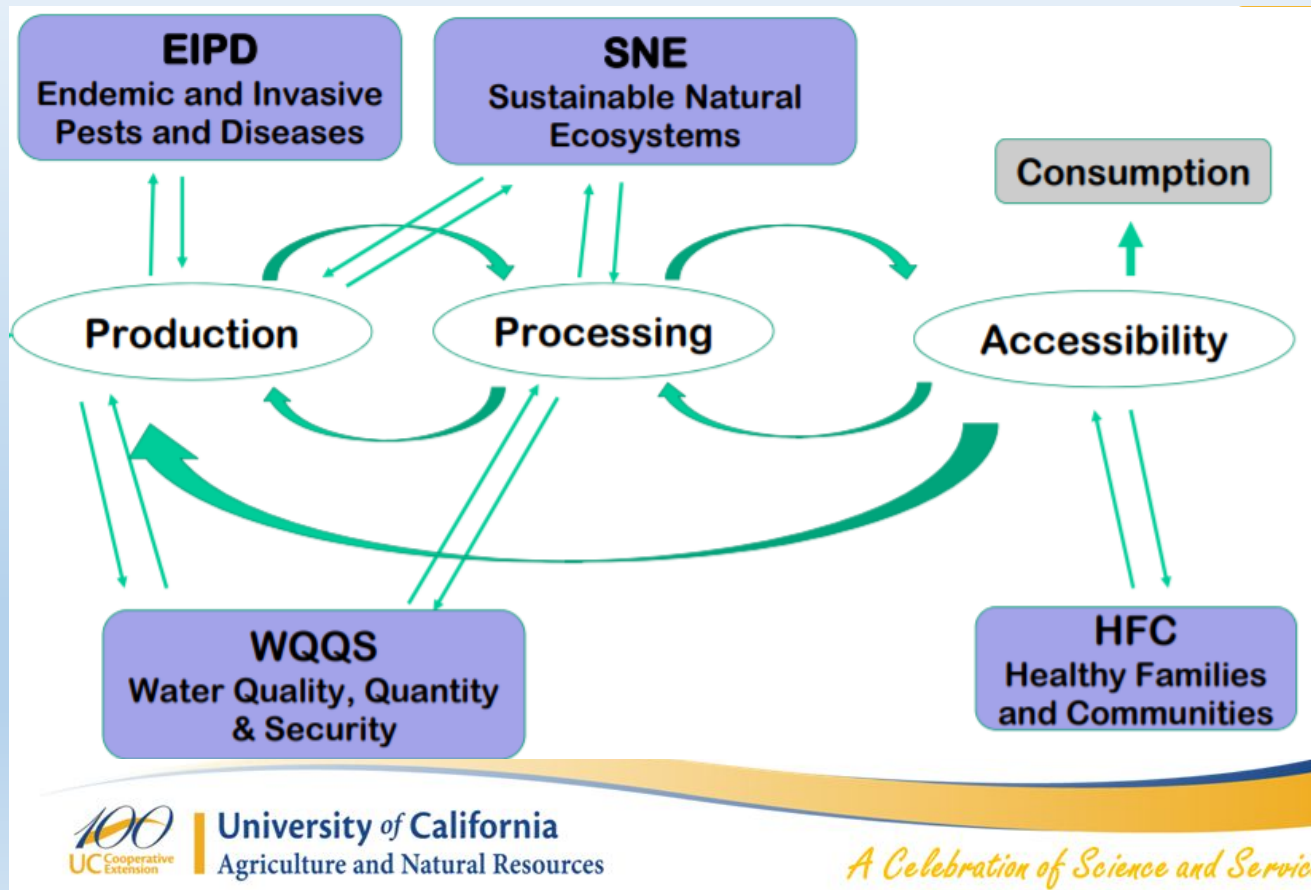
EIPD
Endemic and Invasive Pests and Diseases

SNE
Sustainable Natural Ecosystems

Consumption

Production

Processing

Accessibility

WQQS
Water Quality, Quantity & Security

HFC
Healthy Families and Communities

100 UC Cooperative Extension

University of California
Agriculture and Natural Resources

A Celebration of Science and Servic